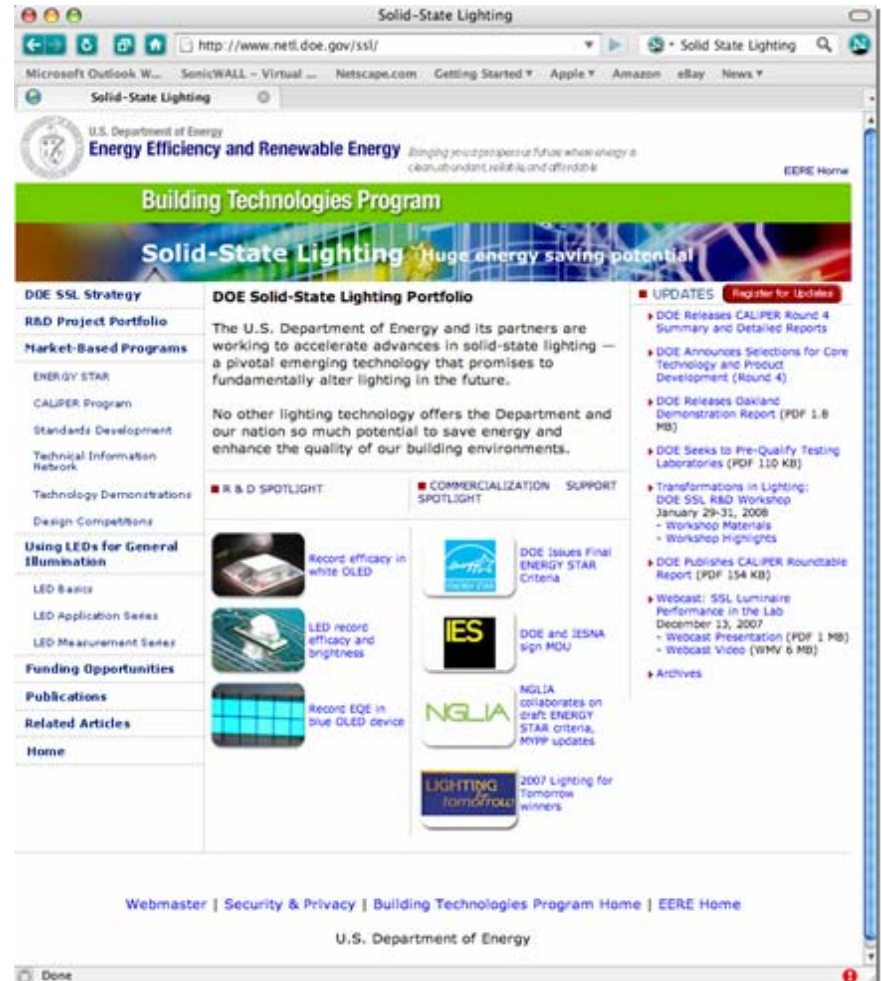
Solid-State Lighting

http://www.netl.doe.gov/ssl/

Solid State Lighting

Microsoft Outlook W... SonicWALL - Virtual ... Netscape.com Getting Started ▾ Apple ▾ Amazon eBay News ▾

Solid-State Lighting

U.S. Department of Energy
Energy Efficiency and Renewable Energy
Bringing you a prosperous future where energy is clean, abundant, reliable, and affordable

EERE Home

Building Technologies Program

Solid-State Lighting Huge energy saving potential

DOE SSL Strategy
R&D Project Portfolio
Market-Based Programs
ENERGY STAR
CALiPER Program
Standards Development
Technical Information Network
Technology Demonstrations
Design Competitions
Using LEDs for General Illumination
LED Basics
LED Application Series
LED Measurement Series
Funding Opportunities
Publications
Related Articles
Home

DOE Solid-State Lighting Portfolio

The U.S. Department of Energy and its partners are working to accelerate advances in solid-state lighting — a pivotal emerging technology that promises to fundamentally alter lighting in the future.

No other lighting technology offers the Department and our nation so much potential to save energy and enhance the quality of our building environments.

R & D SPOTLIGHT

Record efficacy in white OLED

LED record efficacy and brightness

Record EQE in blue OLED device

COMMERCIALIZATION SUPPORT SPOTLIGHT

DOE Issues Final ENERGY STAR Criteria

IES

DOE and IESNA sign MOU

NGLIA

NGLIA collaborates on draft ENERGY STAR criteria, MYPP updates

LIGHTING for tomorrow

2007 Lighting for Tomorrow winners

UPDATES Register for Updates

DOE Releases CALiPER Round 4 Summary and Detailed Reports

DOE Announces Selections for Core Technology and Product Development (Round 4)

DOE Releases Oakland Demonstration Report (PDF 1.8 MB)

DOE Seeks to Pre-Qualify Testing Laboratories (PDF 110 KB)

Transformations in Lighting: DOE SSL R&D Workshop
January 29-31, 2008
- Workshop Materials
- Workshop Highlights

DOE Publishes CALiPER Roundtable Report (PDF 154 KB)

Webcast: SSL Luminaire Performance in the Lab
December 13, 2007
- Webcast Presentation (PDF 1 MB)
- Webcast Video (WMV 6 MB)

Archives

Webmaster | Security & Privacy | Building Technologies Program Home | EERE Home

U.S. Department of Energy

Done